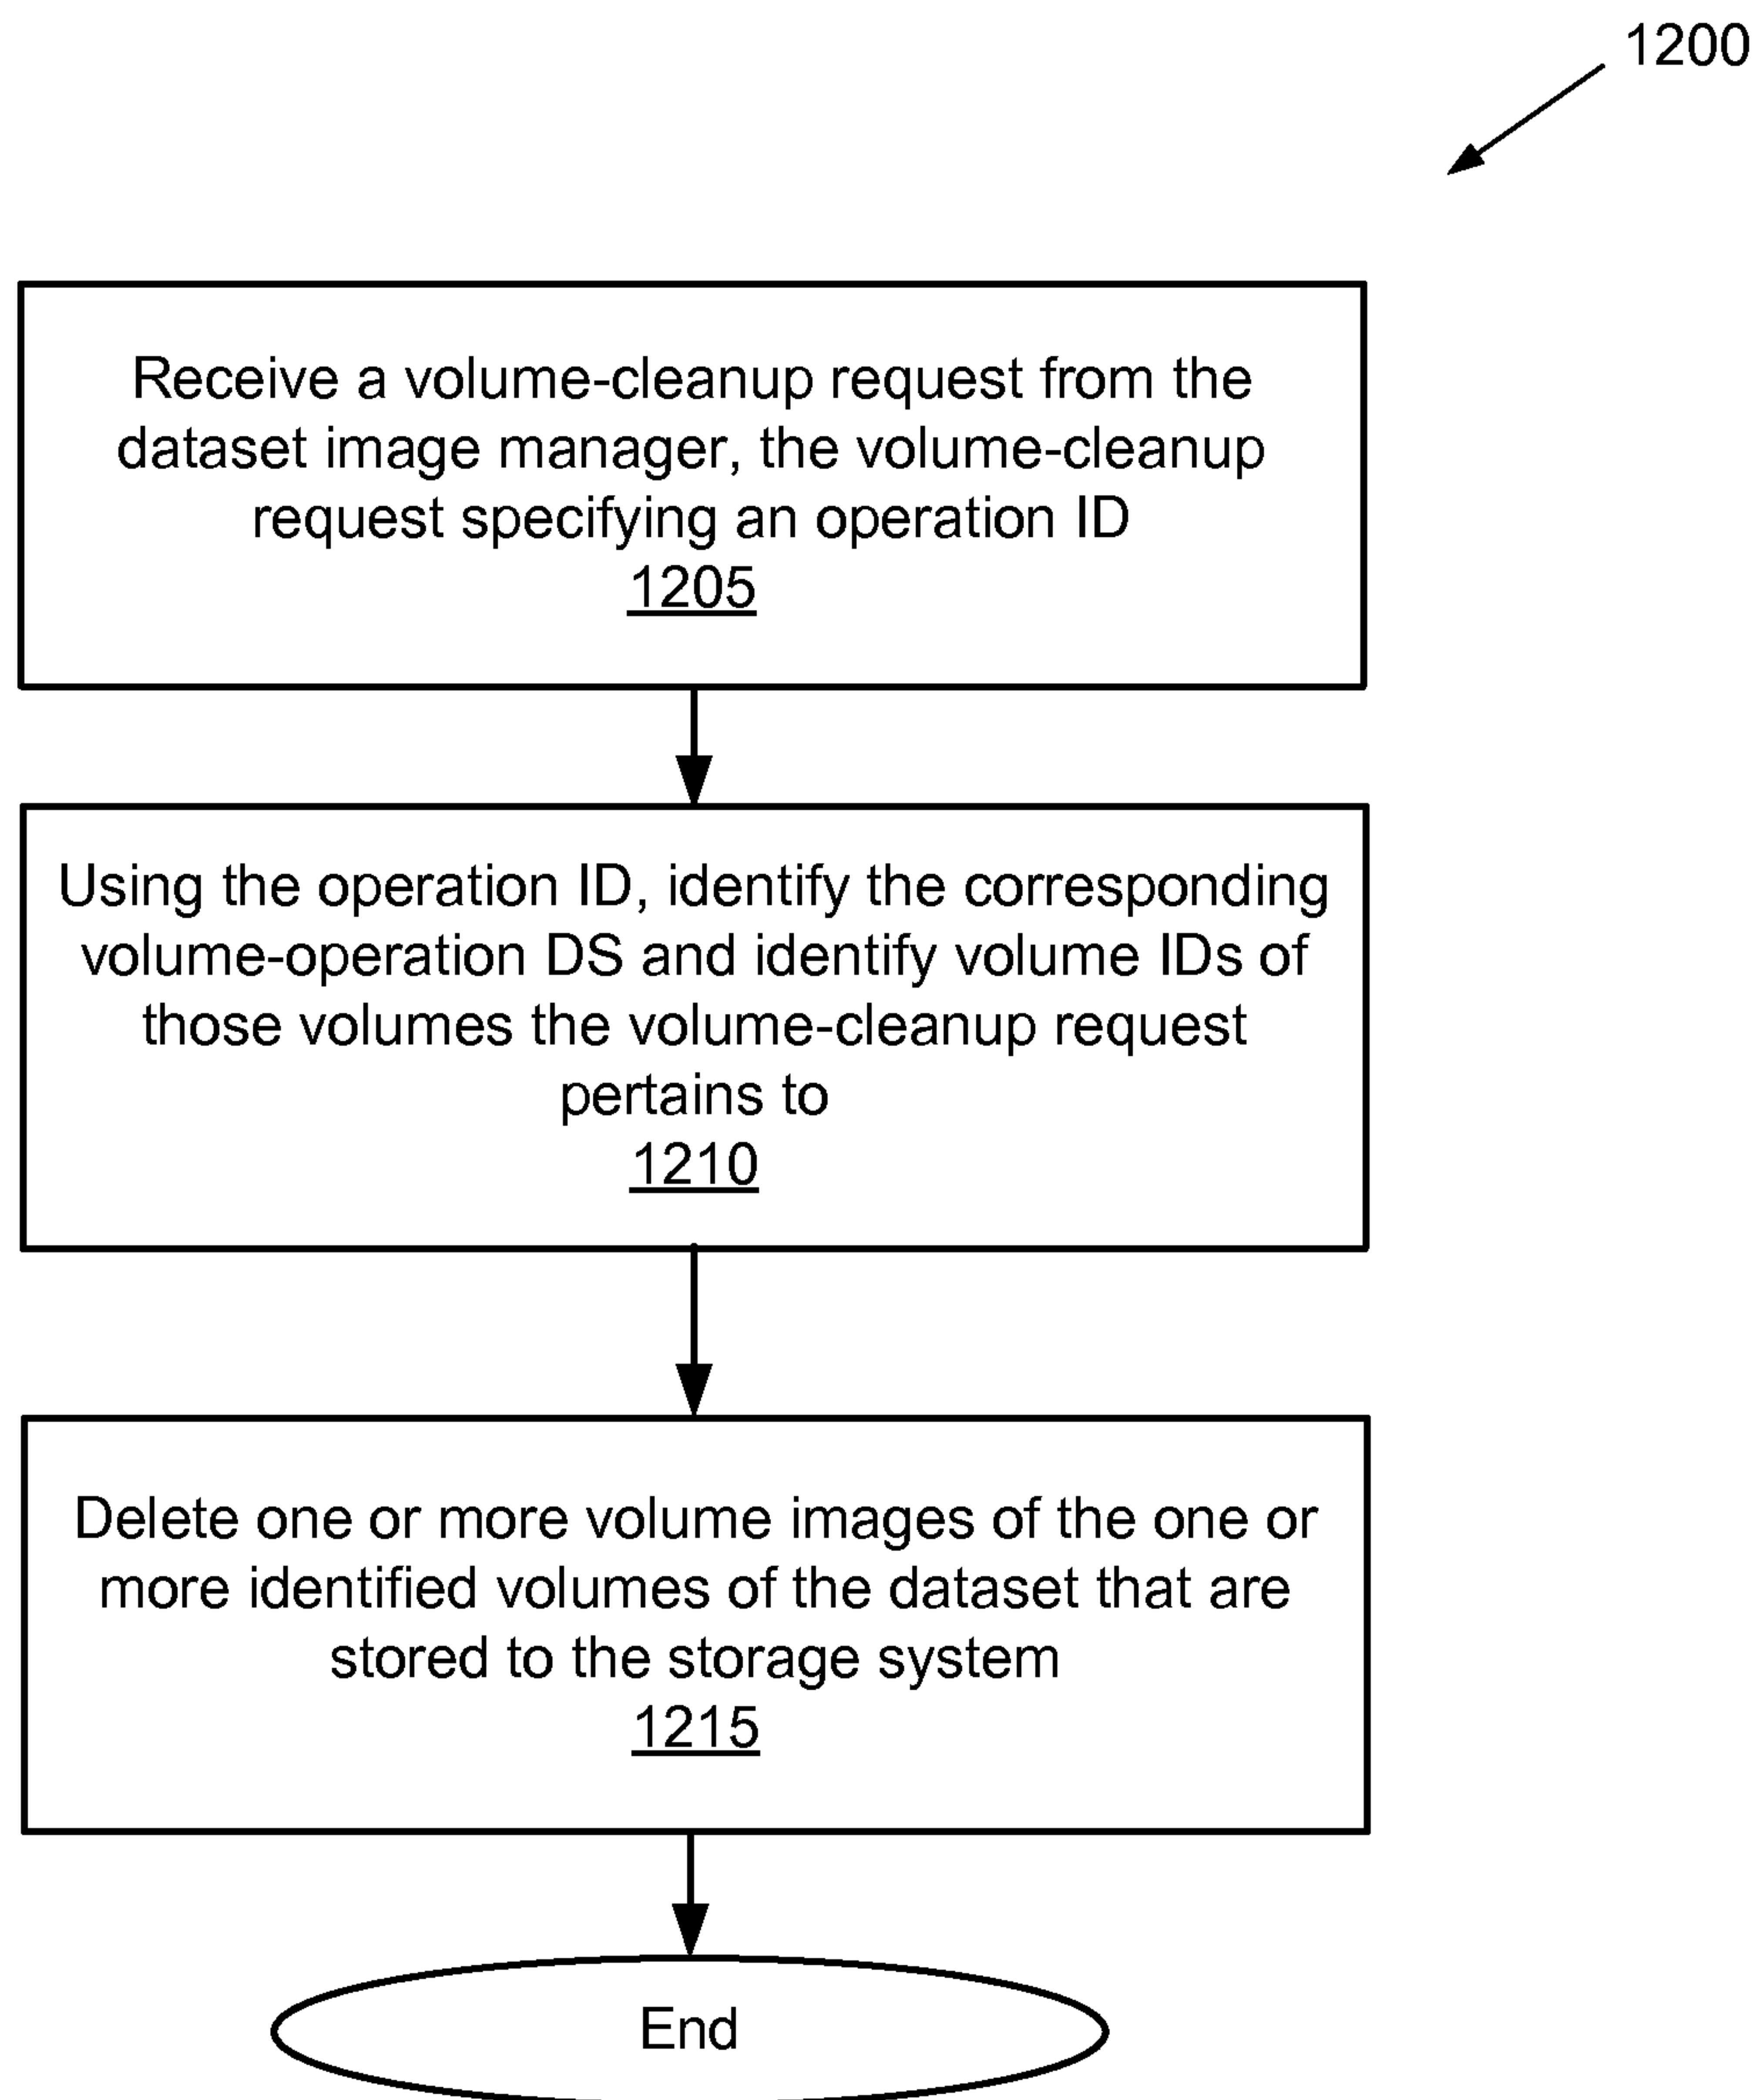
1200

Receive a volume-cleanup request from the dataset image manager, the volume-cleanup request specifying an operation ID
1205

Using the operation ID, identify the corresponding volume-operation DS and identify volume IDs of those volumes the volume-cleanup request pertains to
1210

Delete one or more volume images of the one or more identified volumes of the dataset that are stored to the storage system
1215

End